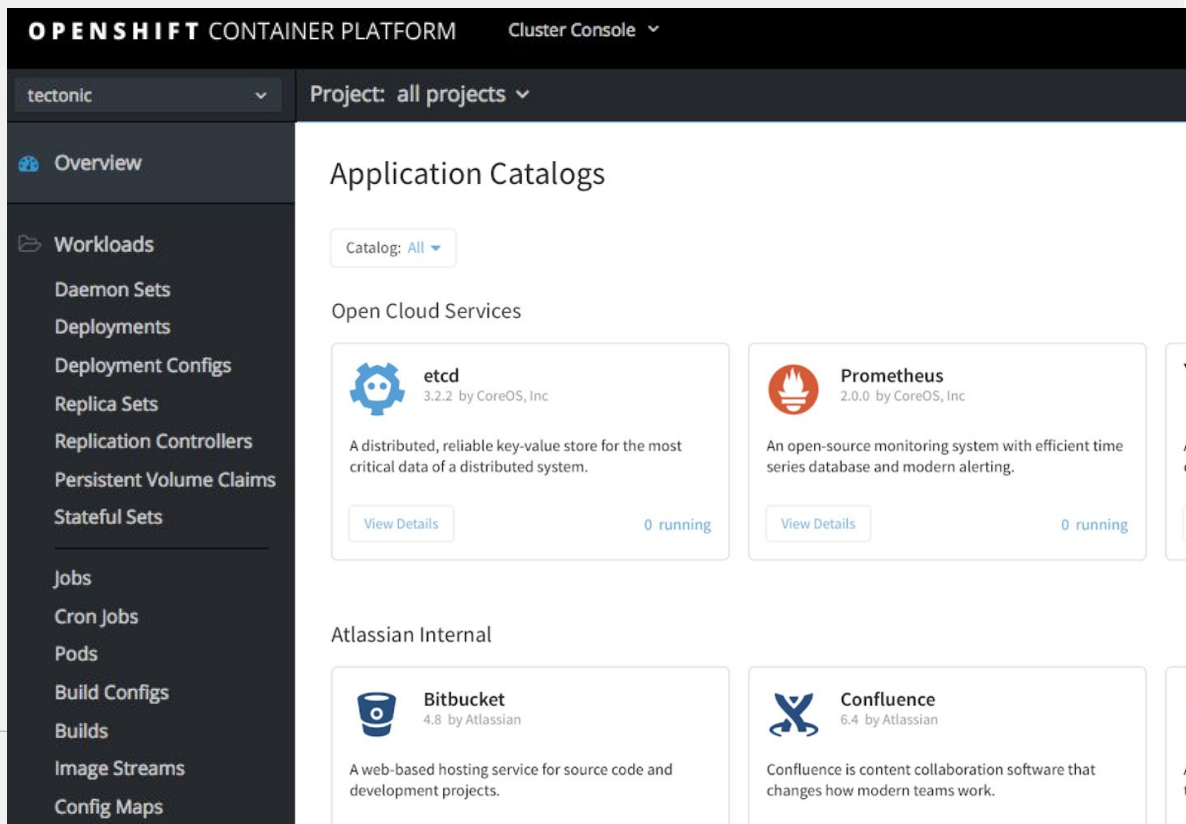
OPENSHIFT CONTAINER PLATFORM Cluster Console

tectonic

Project: all projects

Overview

Workloads

Daemon Sets

Deployments

Deployment Configs

Replica Sets

Replication Controllers

Persistent Volume Claims

Stateful Sets

Jobs

Cron Jobs

Pods

Build Configs

Builds

Image Streams

Config Maps

Application Catalogs

Catalog: All

Open Cloud Services

etcd
3.2.2 by CoreOS, Inc

A distributed, reliable key-value store for the most critical data of a distributed system.

View Details 0 running

Prometheus
2.0.0 by CoreOS, Inc

An open-source monitoring system with efficient time series database and modern alerting.

View Details 0 running

Atlassian Internal

Bitbucket
4.8 by Atlassian

A web-based hosting service for source code and development projects.

Confluence
6.4 by Atlassian

Confluence is content collaboration software that changes how modern teams work.